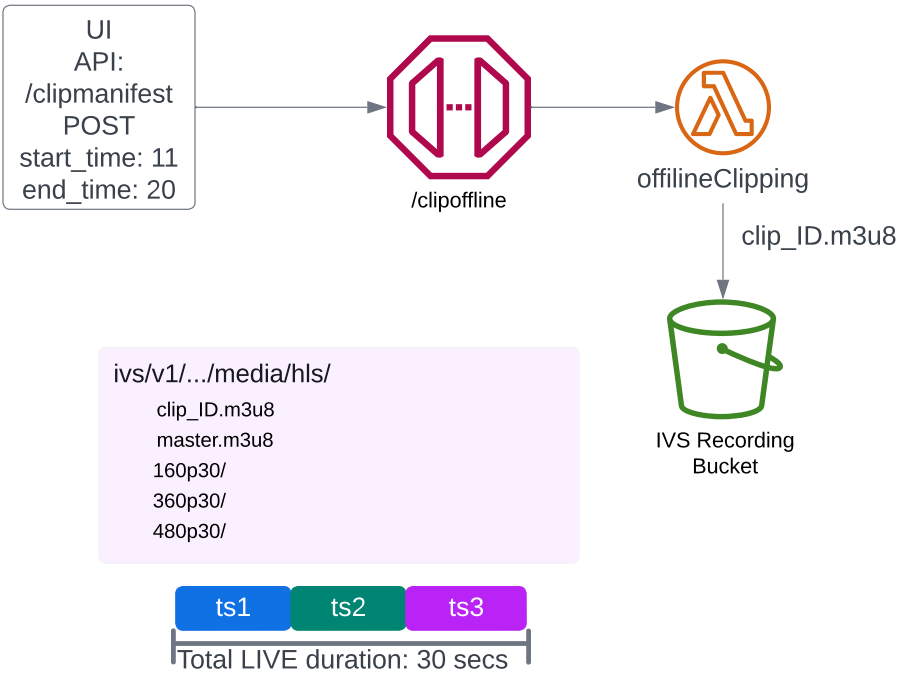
UI
API:
/clipmanifest
POST
start_time: 11
end_time: 20

/clipoffline

offilineClipping

clip_ID.m3u8

IVS Recording Bucket

ivs/v1/.../media/hls/
clip_ID.m3u8
master.m3u8
160p30/
360p30/
480p30/

ts1
ts2
ts3

Total LIVE duration: 30 secs